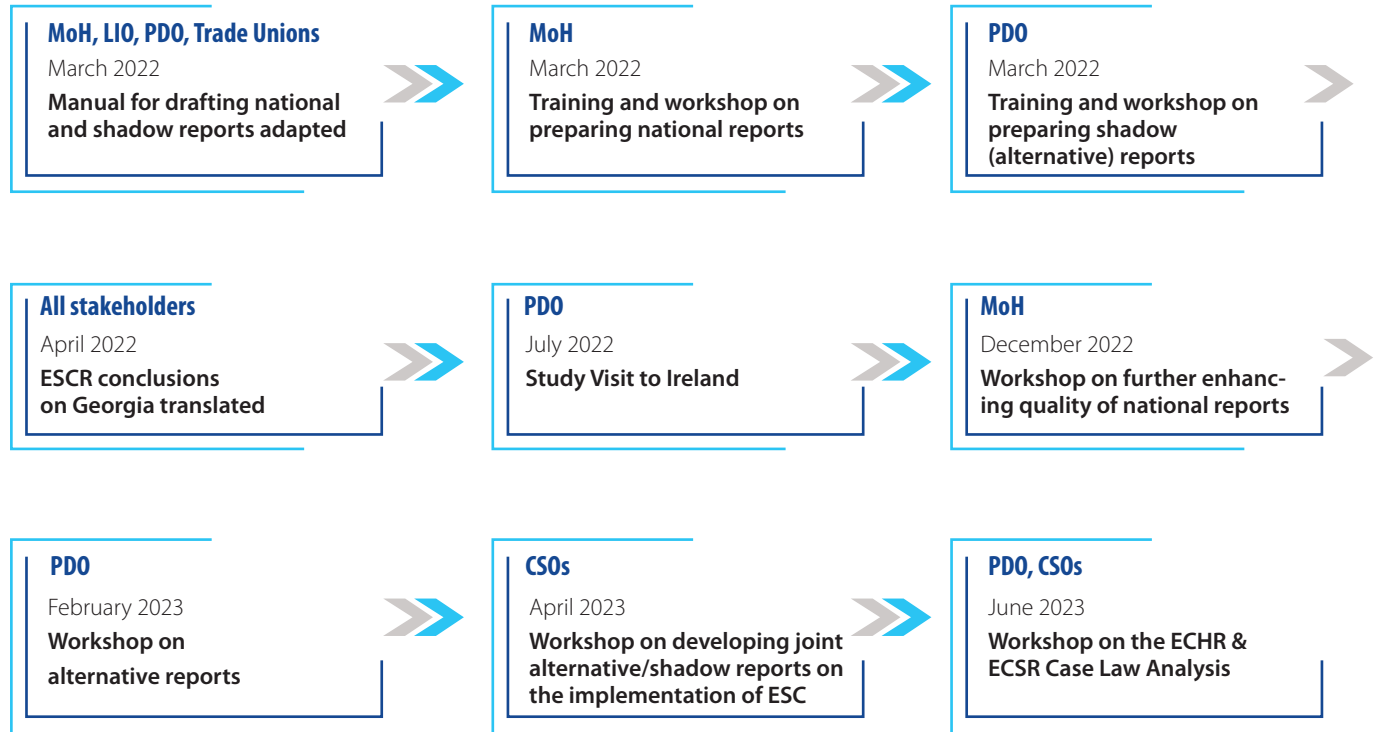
MoH, LIO, PDO, Trade Unions
March 2022
Manual for drafting national and shadow reports adapted

MoH
March 2022
Training and workshop on preparing national reports

PDO
March 2022
Training and workshop on preparing shadow (alternative) reports

All stakeholders
April 2022
ESCR conclusions on Georgia translated

PDO
July 2022
Study Visit to Ireland

MoH
December 2022
Workshop on further enhancing quality of national reports

PDO
February 2023
Workshop on alternative reports

CSOs
April 2023
Workshop on developing joint alternative/shadow reports on the implementation of ESC

PDO, CSOs
June 2023
Workshop on the ECHR & ECSR Case Law Analysis